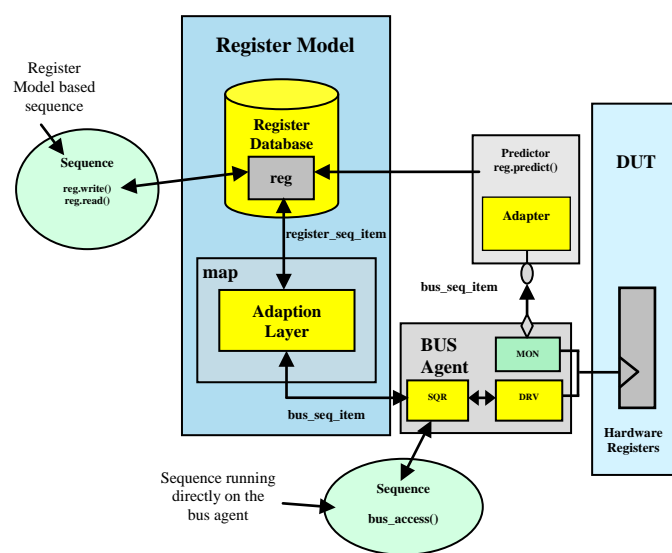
Register Model based sequence

Sequence
reg.write()
reg.read()

Register Model

Register Database

reg

register_seq_item

map

Adaption Layer

bus_seq_item

Predictor
reg.predict()

Adapter

bus_seq_item

BUS Agent

MON

SQR

DRV

DUT

Hardware Registers

Sequence running directly on the bus agent

Sequence
bus_access()